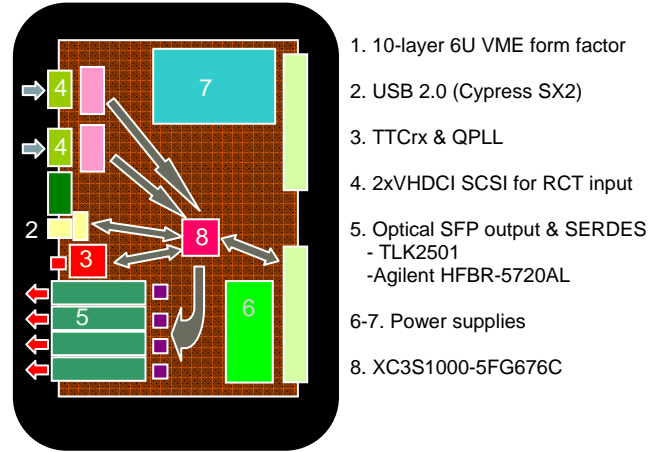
4
4
2
3
5
7
8
6

1. 10-layer 6U VME form factor

2. USB 2.0 (Cypress SX2)

3. TTCrx & QPLL

4. 2xVHDCI SCSI for RCT input

5. Optical SFP output & SERDES
- TLK2501
-Agilent HFBR-5720AL

6-7. Power supplies

8. XC3S1000-5FG676C